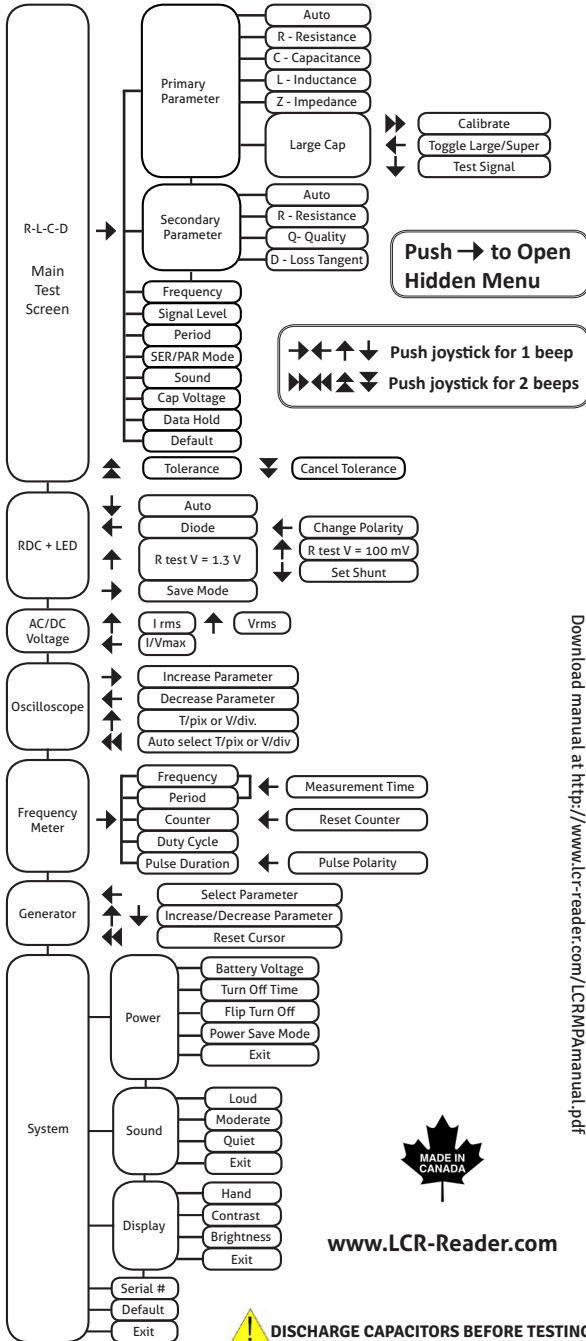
R-L-C-D

Main Test Screen

Primary Parameter

Auto

R - Resistance

C - Capacitance

L - Inductance

Z - Impedance

Large Cap

Calibrate

Toggle Large/Super

Test Signal

Secondary Parameter

Auto

R - Resistance

Q- Quality

D - Loss Tangent

Push → to Open Hidden Menu

Frequency

Signal Level

Period

SER/PAR Mode

Sound

Cap Voltage

Data Hold

Default

Push joystick for 1 beep

Push joystick for 2 beeps

Tolerance

Cancel Tolerance

RDC + LED

Auto

Diode

Change Polarity

R test V = 1.3 V

R test V = 100 mV

Set Shunt

Save Mode

AC/DC Voltage

I rms

Vrms

I/Vmax

Oscilloscope

Increase Parameter

Decrease Parameter

T/pix or V/div.

Auto select T/pix or V/div

Frequency Meter

Frequency

Period

Measurement Time

Counter

Reset Counter

Duty Cycle

Pulse Duration

Pulse Polarity

Generator

Select Parameter

Increase/Decrease Parameter

Reset Cursor

System

Power

Battery Voltage

Turn Off Time

Flip Turn Off

Power Save Mode

Exit

Sound

Loud

Moderate

Quiet

Exit

Display

Hand

Contrast

Brightness

Exit

Serial #

Default

Exit

MADE IN CANADA

www.LCR-Reader.com

DISCHARGE CAPACITORS BEFORE TESTING

Download manual at http://www.lcr-reader.com/LCRMPAmanual.pdf